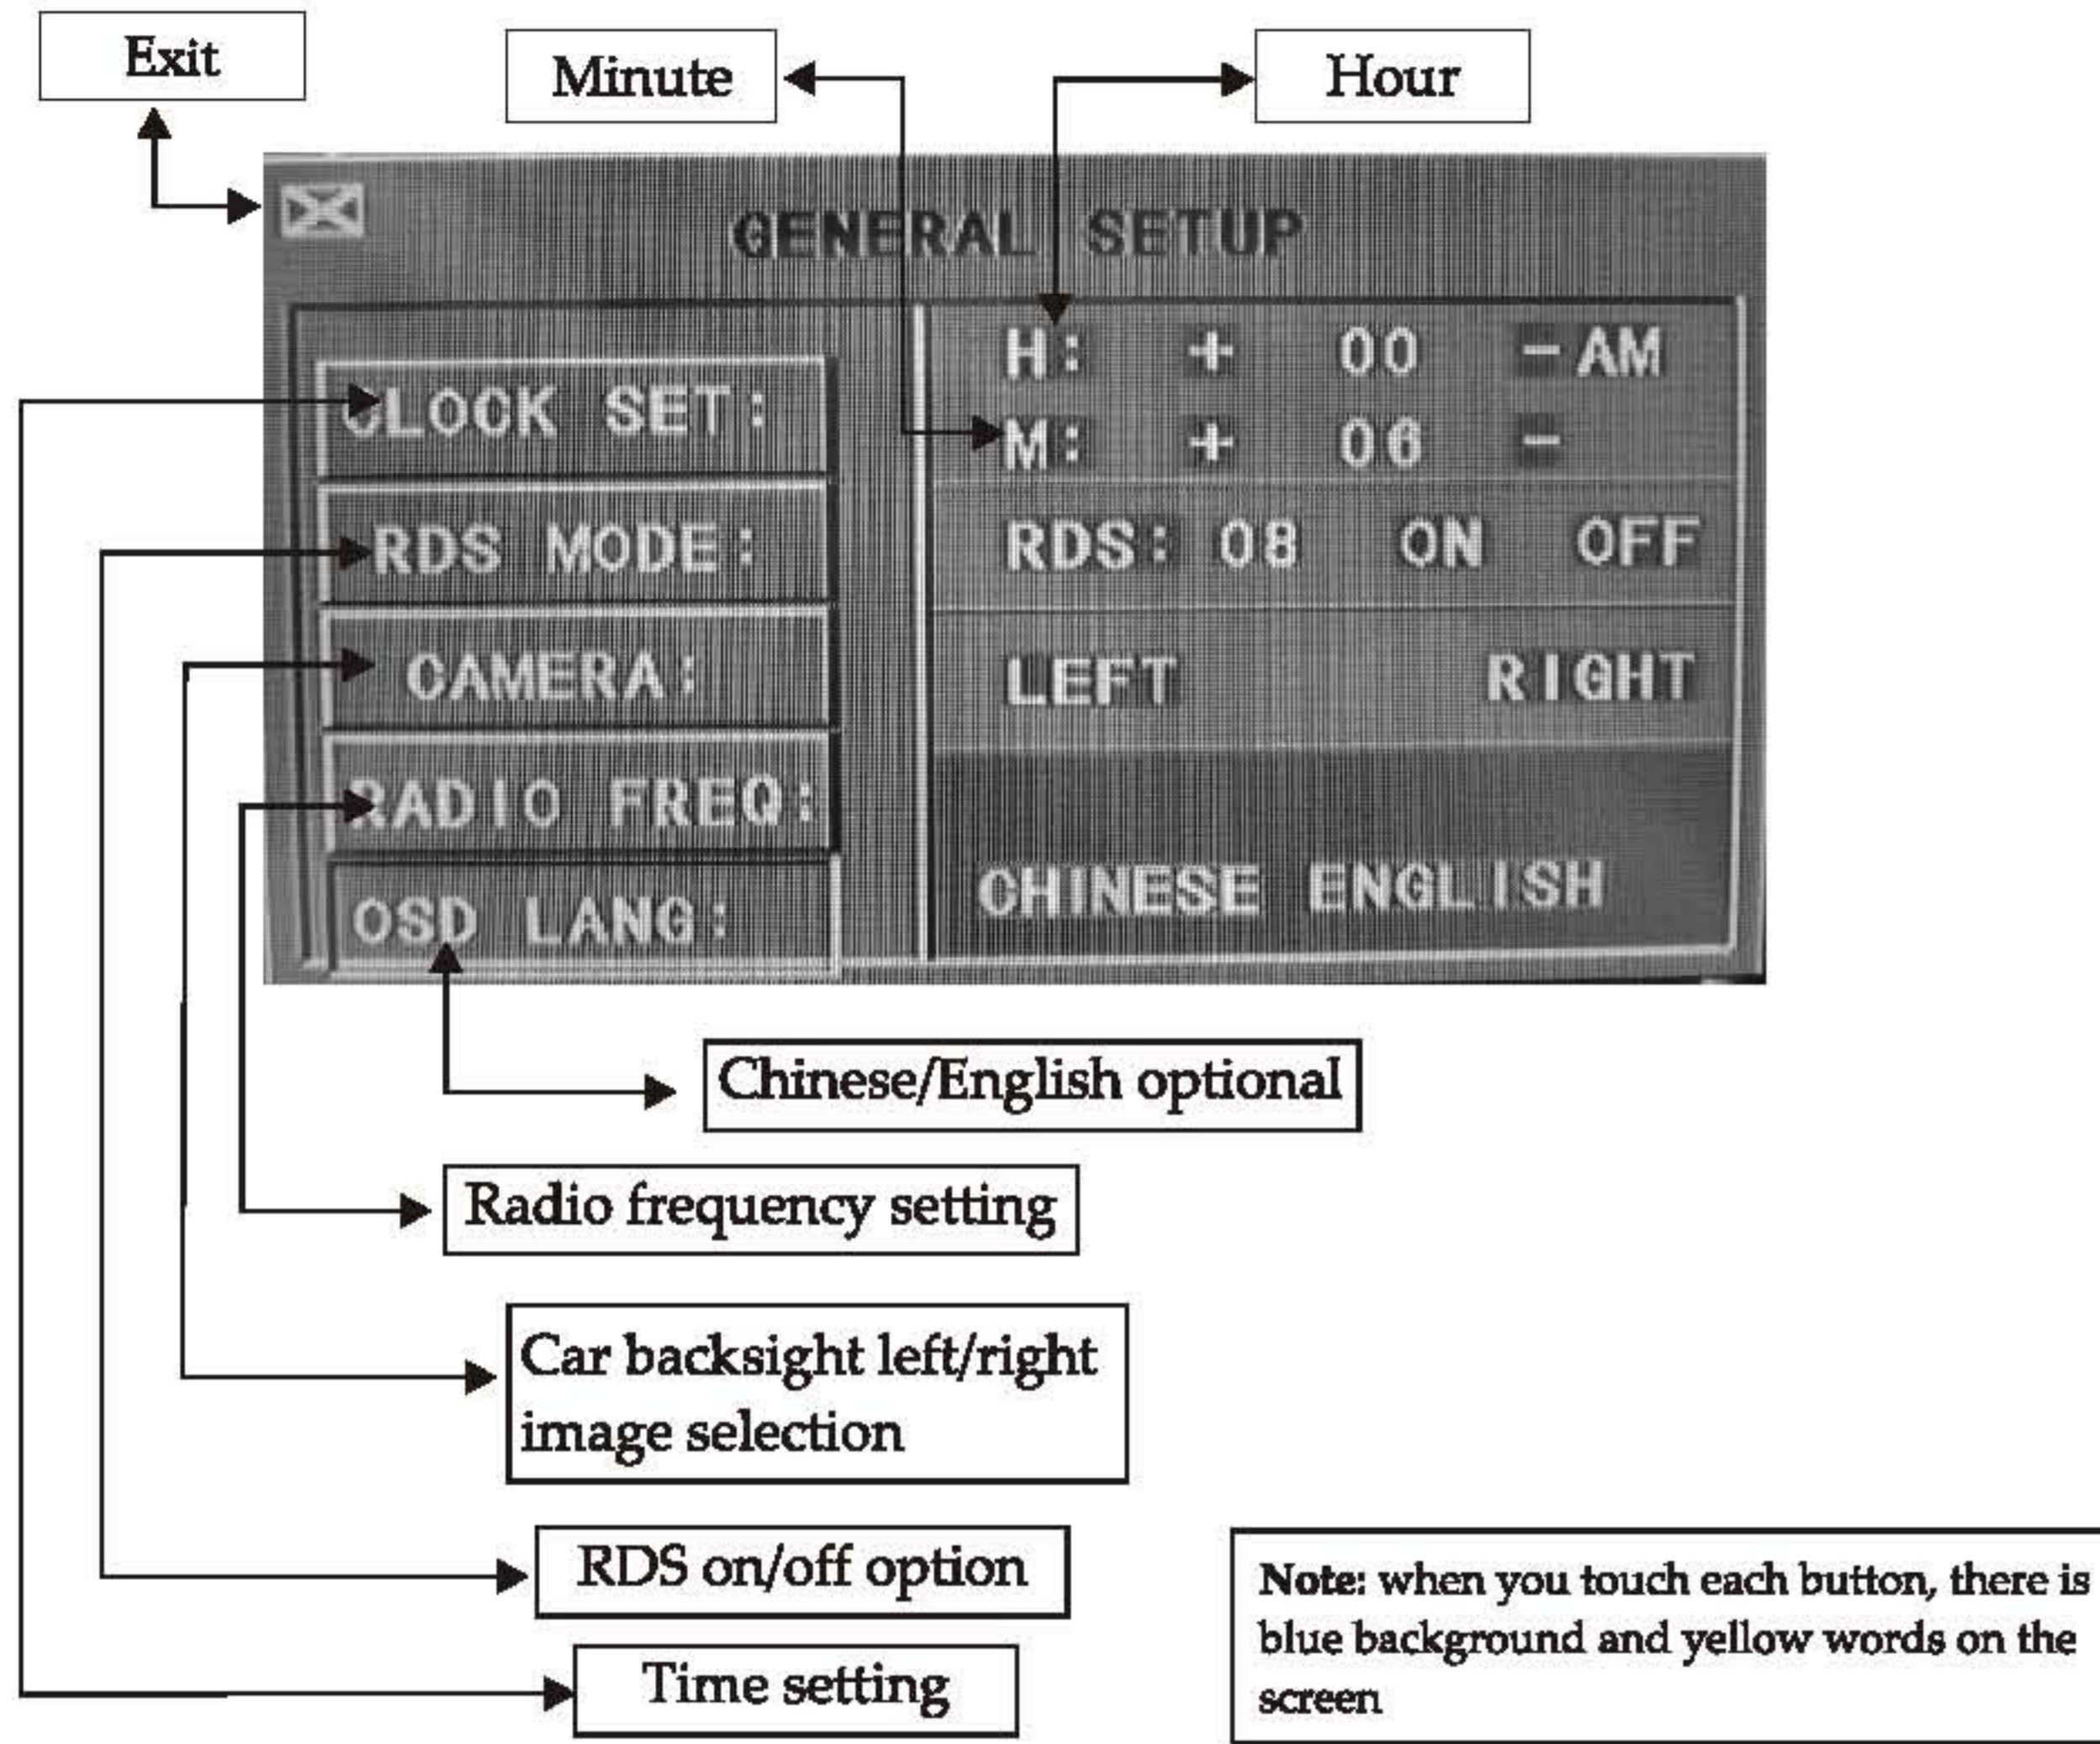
Exit

Minute

Hour

GENERAL SETUP

CLOCK SET:

H: + 00 - AM

M: + 06 -

RDS MODE:

RDS: 08 ON OFF

CAMERA:

LEFT RIGHT

RADIO FREQ:

OSD LANG:

CHINESE ENGLISH

Chinese/English optional

Radio frequency setting

Car backsight left/right image selection

RDS on/off option

Time setting

Note: when you touch each button, there is blue background and yellow words on the screen